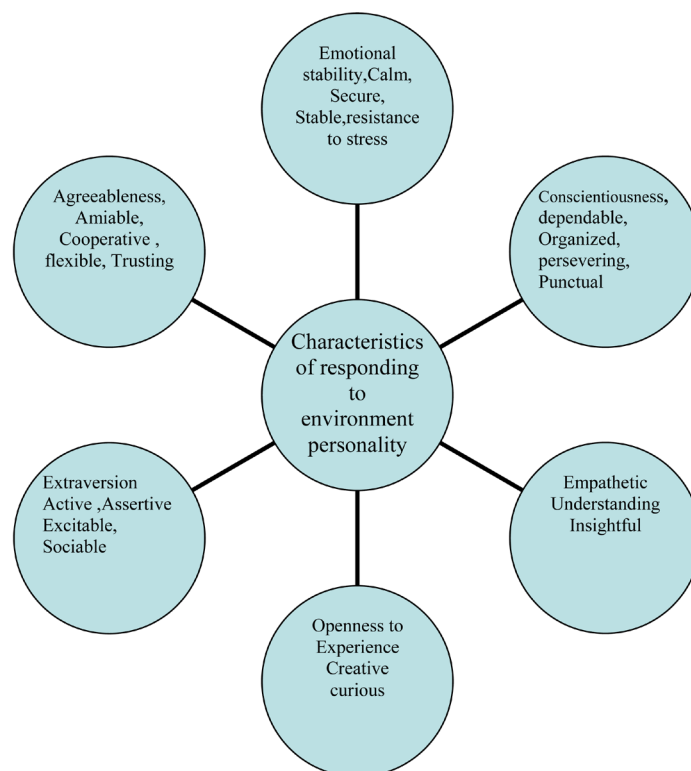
Emotional stability,Calm, Secure, Stable,resistance to stress

Agreeableness, Amiable, Cooperative , flexible, Trusting

Conscientiousness, dependable, Organized, persevering, Punctual

Characteristics of responding to environment personality

Extraversion Active ,Assertive Excitable, Sociable

Empathetic Understanding Insightful

Openness to Experience Creative curious